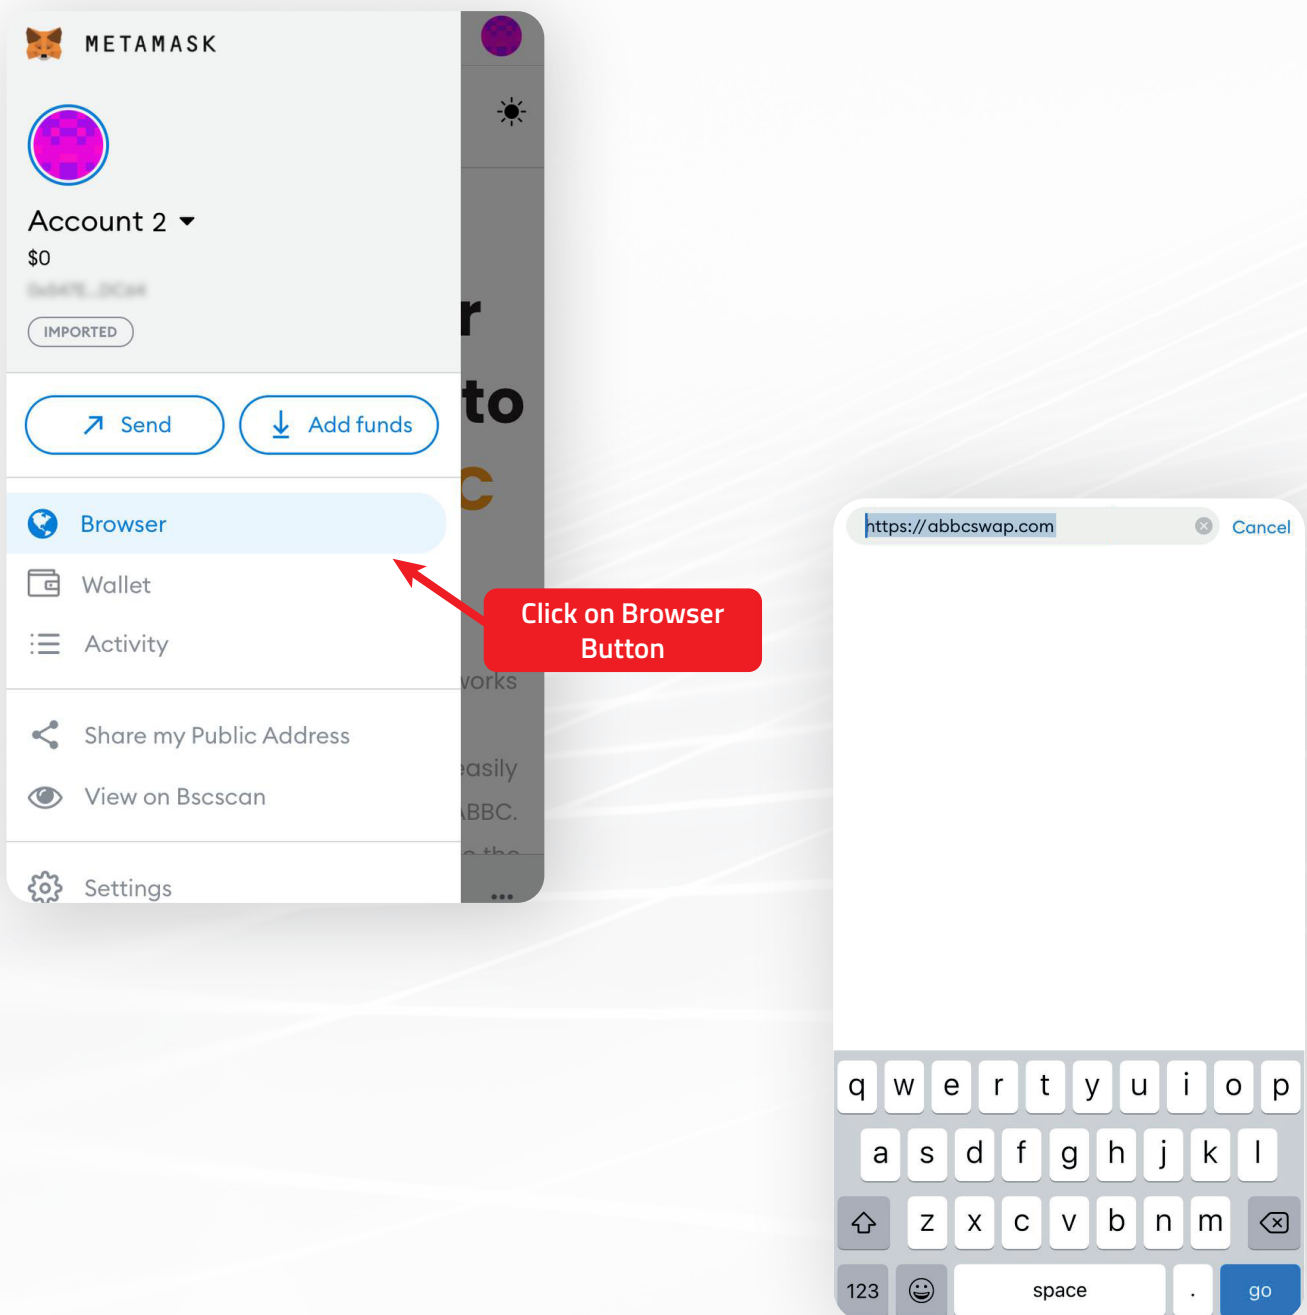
METAMASK

Account 2
$0
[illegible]
IMPORTED

Send
Add funds

Browser
Wallet
Activity

Share my Public Address
View on Bscscan

Settings

r
to
c
vorks
easily
BBC.

Click on Browser Button

https://abbcswap.com
Cancel

q w e r t y u i o p
a s d f g h j k l
z x c v b n m
123
space
.
go